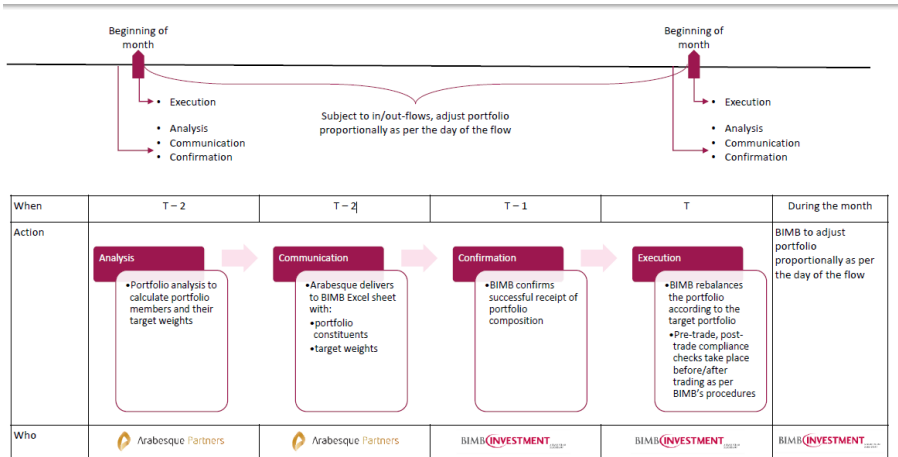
Beginning of month

Beginning of month

• Execution

• Analysis
• Communication
• Confirmation

Subject to in/out-flows, adjust portfolio proportionally as per the day of the flow

• Execution

• Analysis
• Communication
• Confirmation

| When | T – 2 | T – 2 | T – 1 | T | During the month |
|---|---|---|---|---|---|
| Action | Analysis<br>•Portfolio analysis to calculate portfolio members and their target weights | Communication<br>•Arabesque delivers to BIMB Excel sheet with:<br>•portfolio constituents<br>•target weights | Confirmation<br>•BIMB confirms successful receipt of portfolio composition | Execution<br>•BIMB rebalances the portfolio according to the target portfolio<br>•Pre-trade, post-trade compliance checks take place before/after trading as per BIMB's procedures | BIMB to adjust portfolio proportionally as per the day of the flow |
| Who | Arabesque Partners | Arabesque Partners | BIMB INVESTMENT | BIMB INVESTMENT | BIMB INVESTMENT |